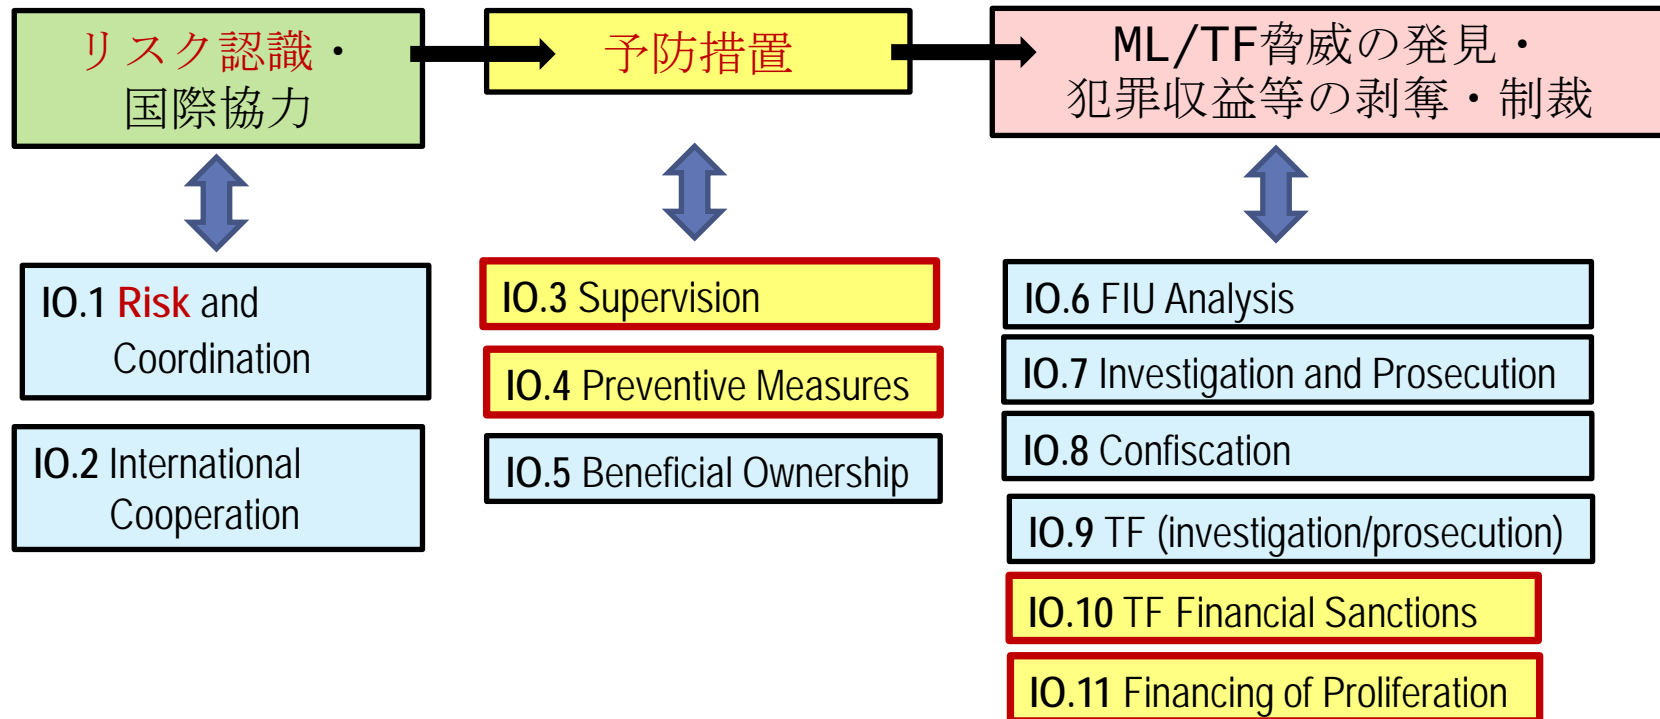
リスク認識・国際協力

予防措置

ML/TF脅威の発見・犯罪収益等の剥奪・制裁

IO.1 Risk and Coordination

IO.2 International Cooperation

IO.3 Supervision

IO.4 Preventive Measures

IO.5 Beneficial Ownership

IO.6 FIU Analysis

IO.7 Investigation and Prosecution

IO.8 Confiscation

IO.9 TF (investigation/prosecution)

IO.10 TF Financial Sanctions

IO.11 Financing of Proliferation